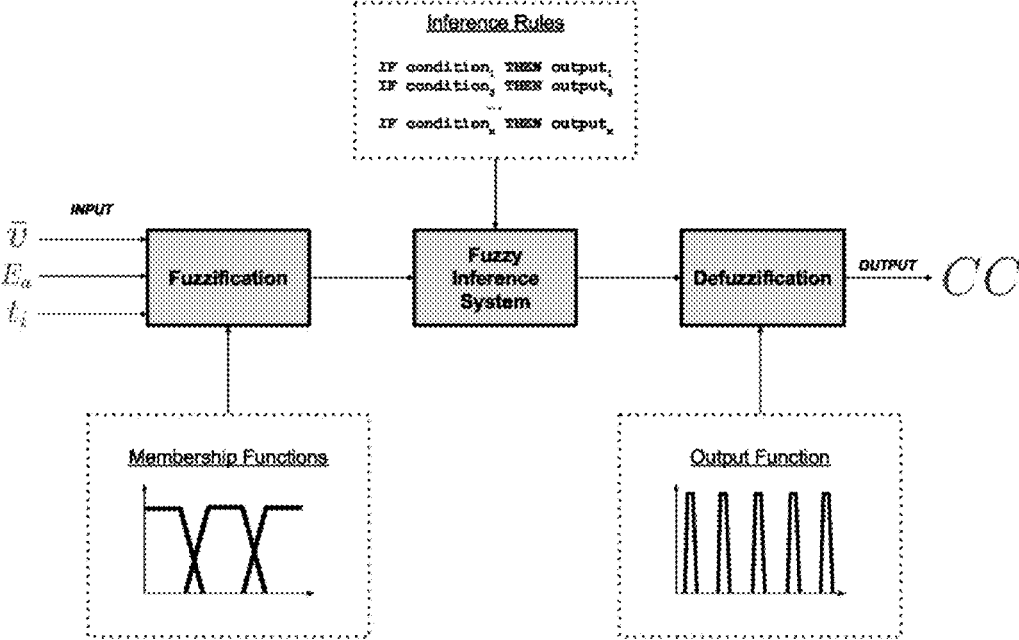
Inference Rules

IF condition$_1$ THEN output$_1$
IF condition$_2$ THEN output$_2$
...
IF condition$_n$ THEN output$_n$

INPUT

$\overline{U}$
$E_a$
$t_i$

Fuzzification

Fuzzy Inference System

Defuzzification

OUTPUT

$CC$

Membership Functions

Output Function